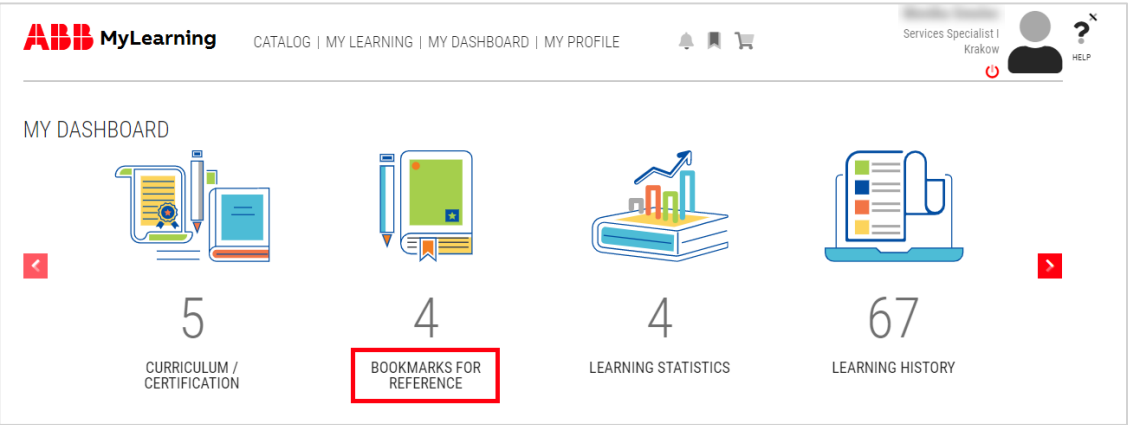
ABB MyLearning

CATALOG | MY LEARNING | MY DASHBOARD | MY PROFILE

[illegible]
Services Specialist I
Krakow

HELP

MY DASHBOARD

5
CURRICULUM / CERTIFICATION

4
BOOKMARKS FOR REFERENCE

4
LEARNING STATISTICS

67
LEARNING HISTORY